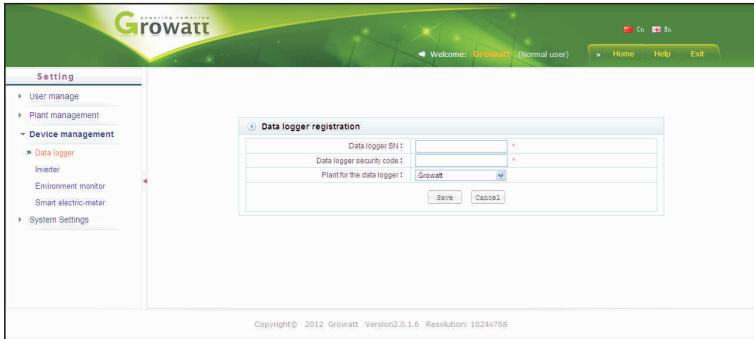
Growatt
powering tomorrow

Cn En

Welcome: Growatt (Normal user)

Home Help Exit

Setting

User manage

Plant management

Device management

» Data logger

Inverter

Environment monitor

Smart electric-meter

System Settings

Data logger registration

| | |
|---|---|
| Data logger SN : | * |
| Data logger security code : | * |
| Plant for the data logger : | Growatt |

Save Cancel

Copyright© 2012 Growatt Version2.0.1.6 Resolution: 1024x768